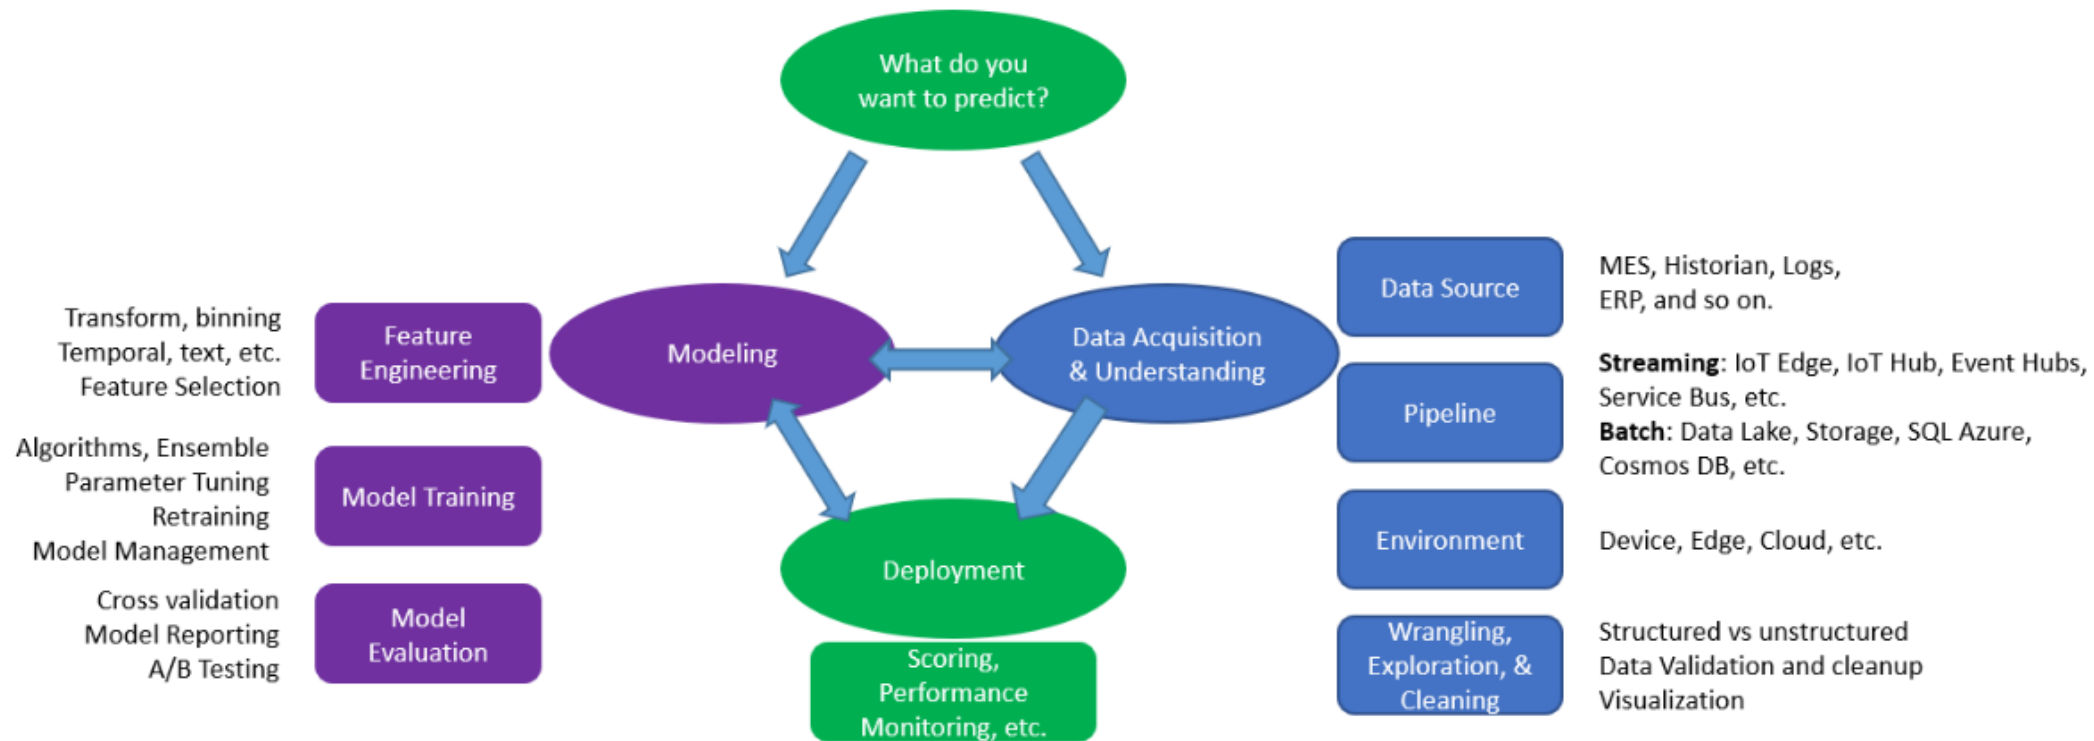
What do you want to predict?

Modeling

Data Acquisition & Understanding

Deployment

Scoring, Performance Monitoring, etc.

Transform, binning
Temporal, text, etc.
Feature Selection

Feature Engineering

Algorithms, Ensemble
Parameter Tuning
Retraining
Model Management

Model Training

Cross validation
Model Reporting
A/B Testing

Model Evaluation

Data Source

MES, Historian, Logs, ERP, and so on.

Pipeline

**Streaming**: IoT Edge, IoT Hub, Event Hubs, Service Bus, etc.
**Batch**: Data Lake, Storage, SQL Azure, Cosmos DB, etc.

Environment

Device, Edge, Cloud, etc.

Wrangling, Exploration, & Cleaning

Structured vs unstructured
Data Validation and cleanup
Visualization